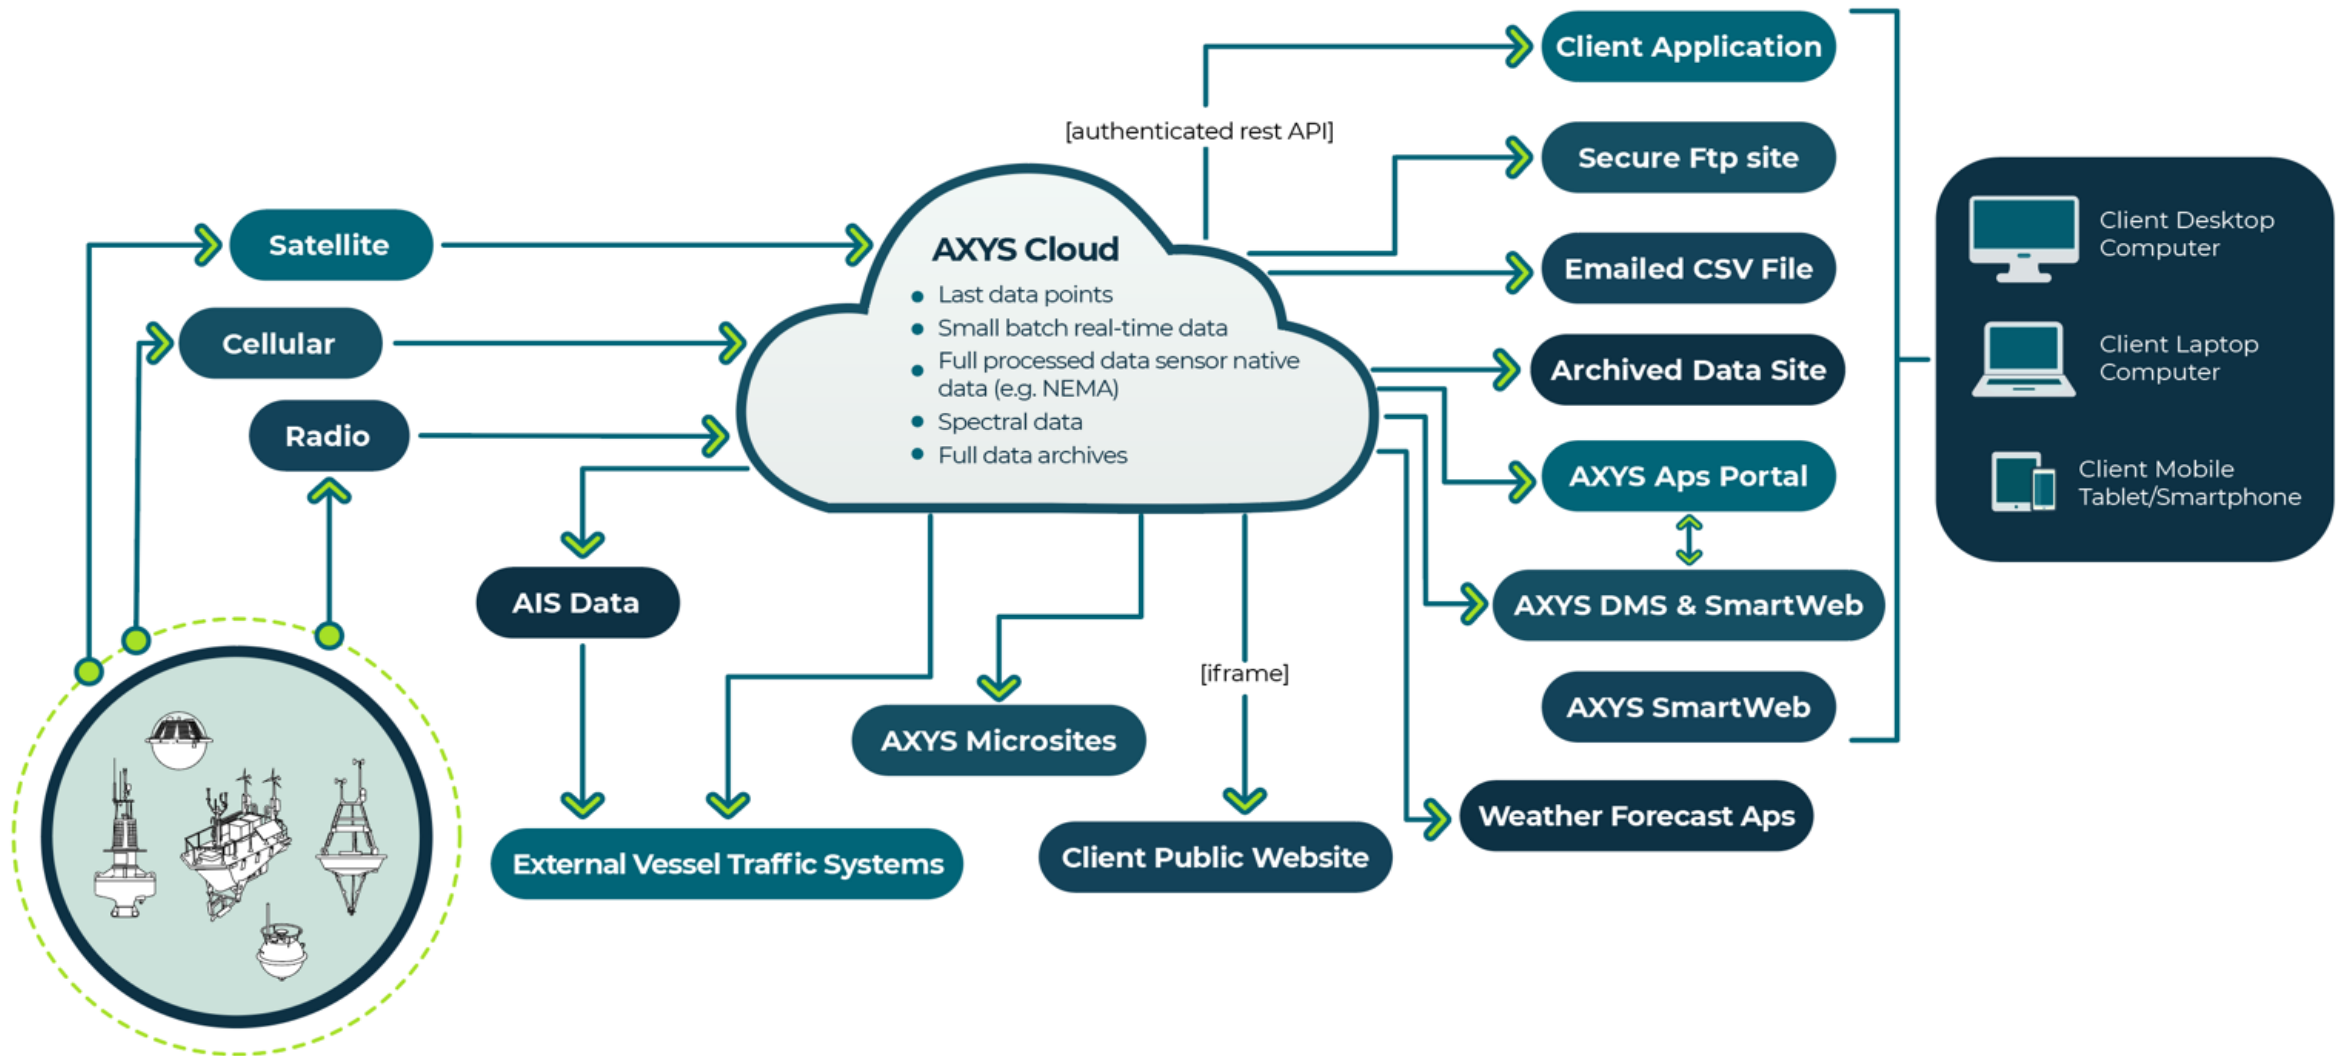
Satellite

Cellular

Radio

AXYS Cloud

- Last data points
- Small batch real-time data
- Full processed data sensor native data (e.g. NEMA)
- Spectral data
- Full data archives

[authenticated rest API]

Client Application

Secure Ftp site

Emailed CSV File

Archived Data Site

AXYS Aps Portal

AXYS DMS & SmartWeb

AXYS SmartWeb

Weather Forecast Aps

Client Desktop Computer

Client Laptop Computer

Client Mobile Tablet/Smartphone

AIS Data

External Vessel Traffic Systems

AXYS Microsites

[iframe]

Client Public Website